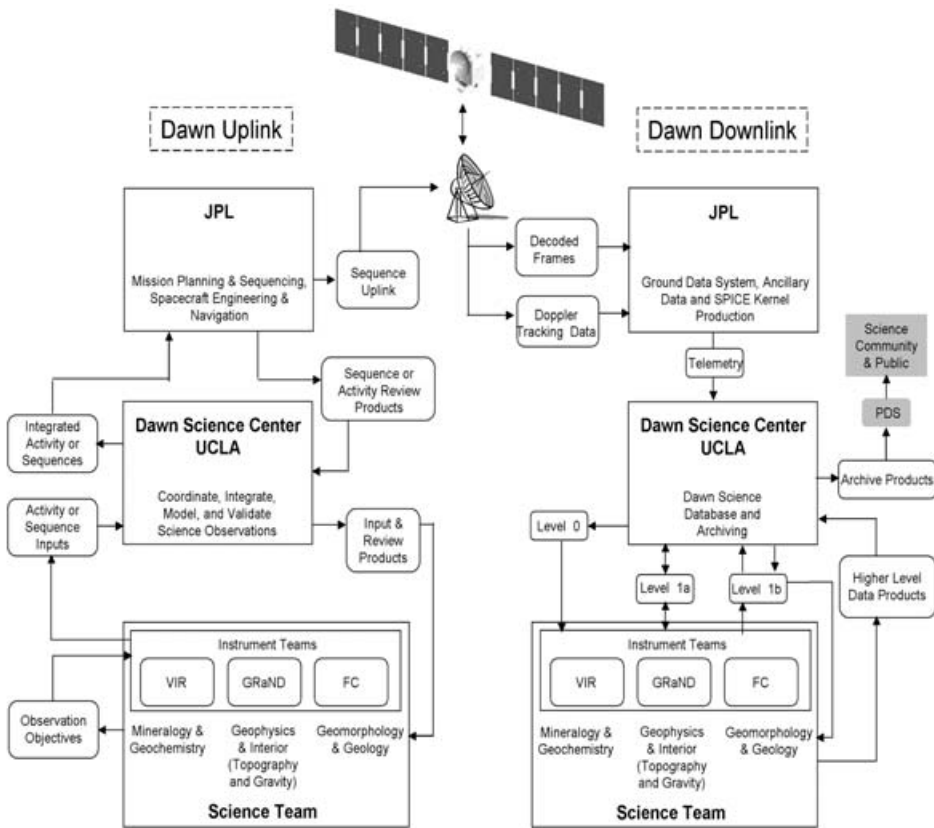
Dawn Uplink

Dawn Downlink

JPL

Mission Planning & Sequencing, Spacecraft Engineering & Navigation

Sequence Uplink

Decoded Frames

Doppler Tracking Data

JPL

Ground Data System, Ancillary Data and SPICE Kernel Production

Science Community & Public

Telemetry

Sequence or Activity Review Products

PDS

Integrated Activity or Sequences

Dawn Science Center UCLA

Coordinate, Integrate, Model, and Validate Science Observations

Dawn Science Center UCLA

Dawn Science Database and Archiving

Archive Products

Activity or Sequence Inputs

Input & Review Products

Level 0

Level 1a

Level 1b

Higher Level Data Products

Instrument Teams

VIR

GRaND

FC

Observation Objectives

Mineralogy & Geochemistry

Geophysics & Interior (Topography and Gravity)

Geomorphology & Geology

Science Team

Instrument Teams

VIR

GRaND

FC

Mineralogy & Geochemistry

Geophysics & Interior (Topography and Gravity)

Geomorphology & Geology

Science Team